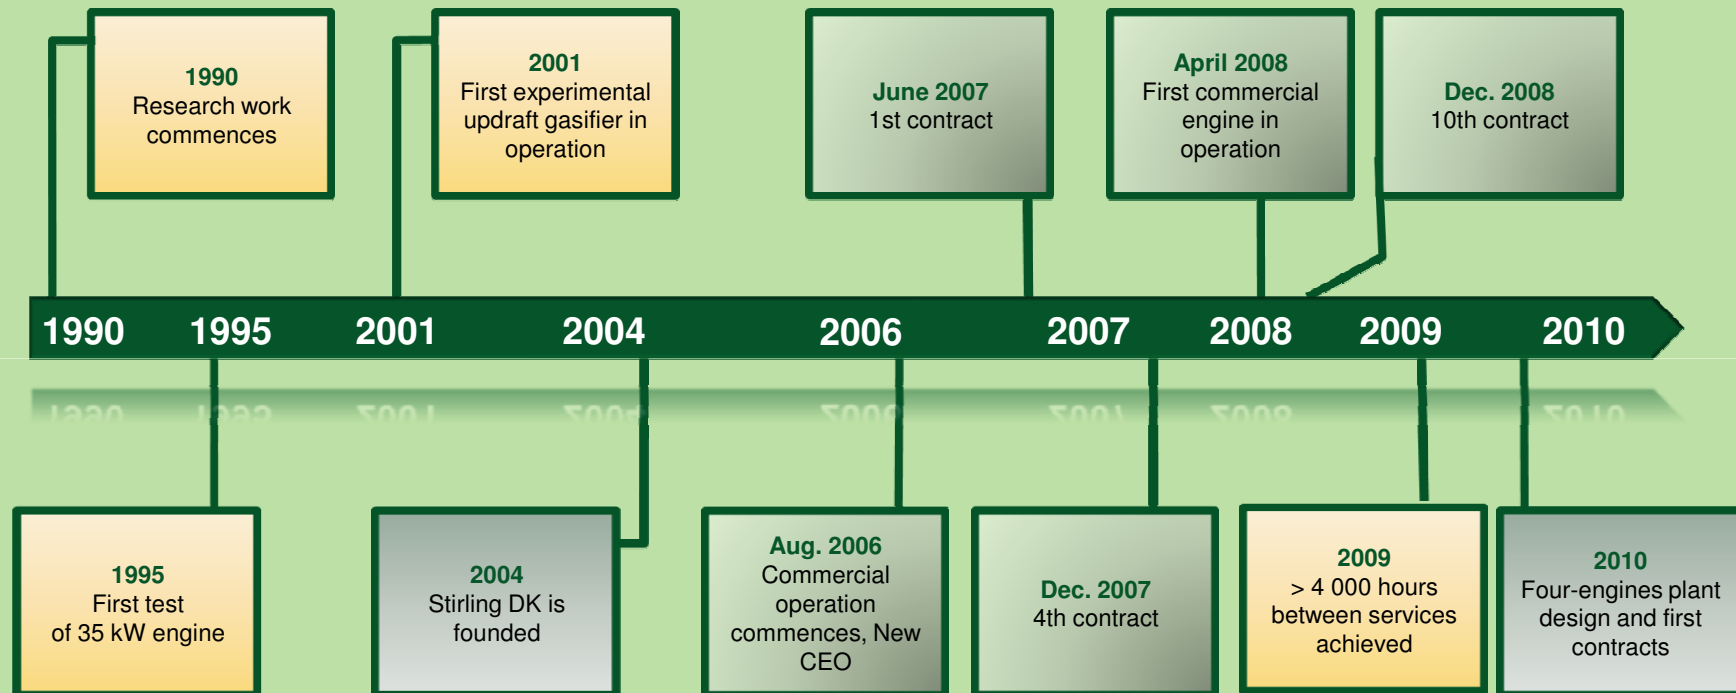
1990
Research work commences

2001
First experimental updraft gasifier in operation

June 2007
1st contract

April 2008
First commercial engine in operation

Dec. 2008
10th contract

1990 1995 2001 2004 2006 2007 2008 2009 2010

1995
First test of 35 kW engine

2004
Stirling DK is founded

Aug. 2006
Commercial operation commences, New CEO

Dec. 2007
4th contract

2009
> 4 000 hours between services achieved

2010
Four-engines plant design and first contracts